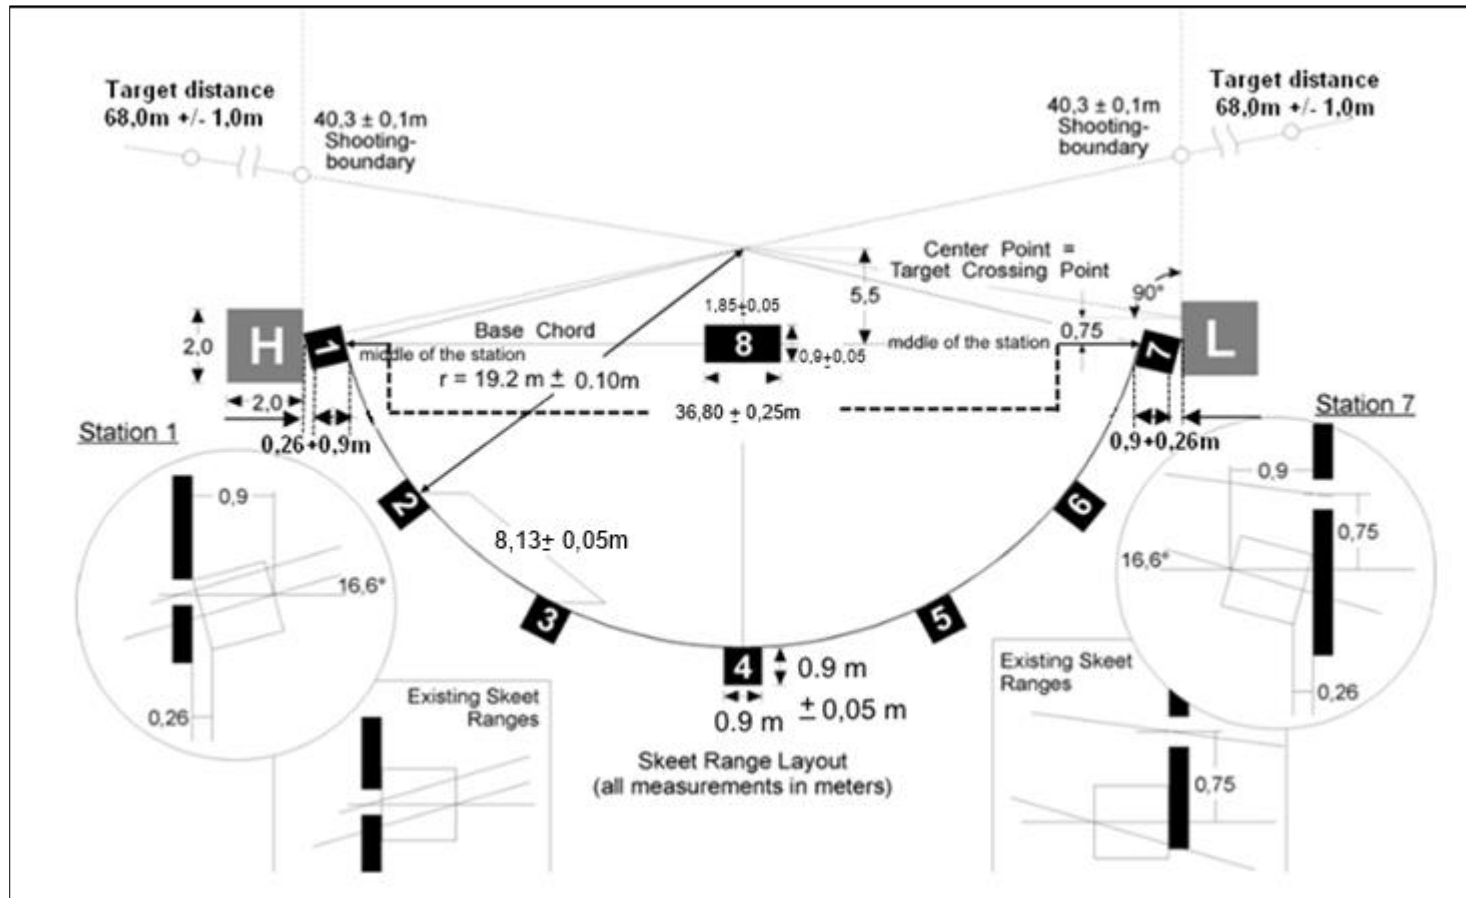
Target distance
68,0m +/- 1,0m

40,3 ± 0,1m
Shooting-
boundary

40,3 ± 0,1m
Shooting-
boundary

Target distance
68,0m +/- 1,0m

Center Point =
Target Crossing Point

5,5

90°

1,85±0,05

2,0

H

1

Base Chord

middle of the station

8

0,9±0,05

middle of the station

0,75

7

L

r = 19.2 m ± 0.10m

2,0

36,80 ± 0,25m

Station 1

0,26+0,9m

0,9+0,26m

Station 7

0,9

2

6

0,9

0,75

8,13± 0,05m

16,6°

16,6°

3

5

0,26

4

0.9 m

± 0,05 m

0.9 m

0,26

Existing Skeet
Ranges

Existing Skeet
Ranges

Skeet Range Layout
(all measurements in meters)

0,75